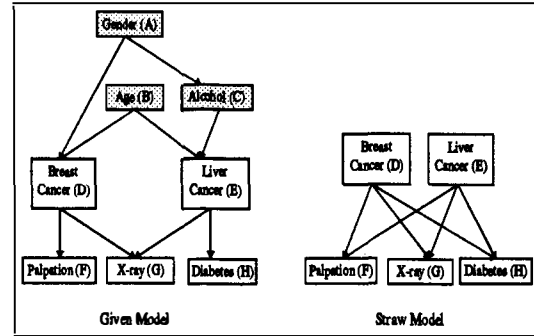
Gender (A)

Age (B)

Alcohol (C)

Breast Cancer (D)

Liver Cancer (E)

Palpation (F)

X-ray (G)

Diabetes (H)

Given Model

Breast Cancer (D)

Liver Cancer (E)

Palpation (F)

X-ray (G)

Diabetes (H)

Straw Model